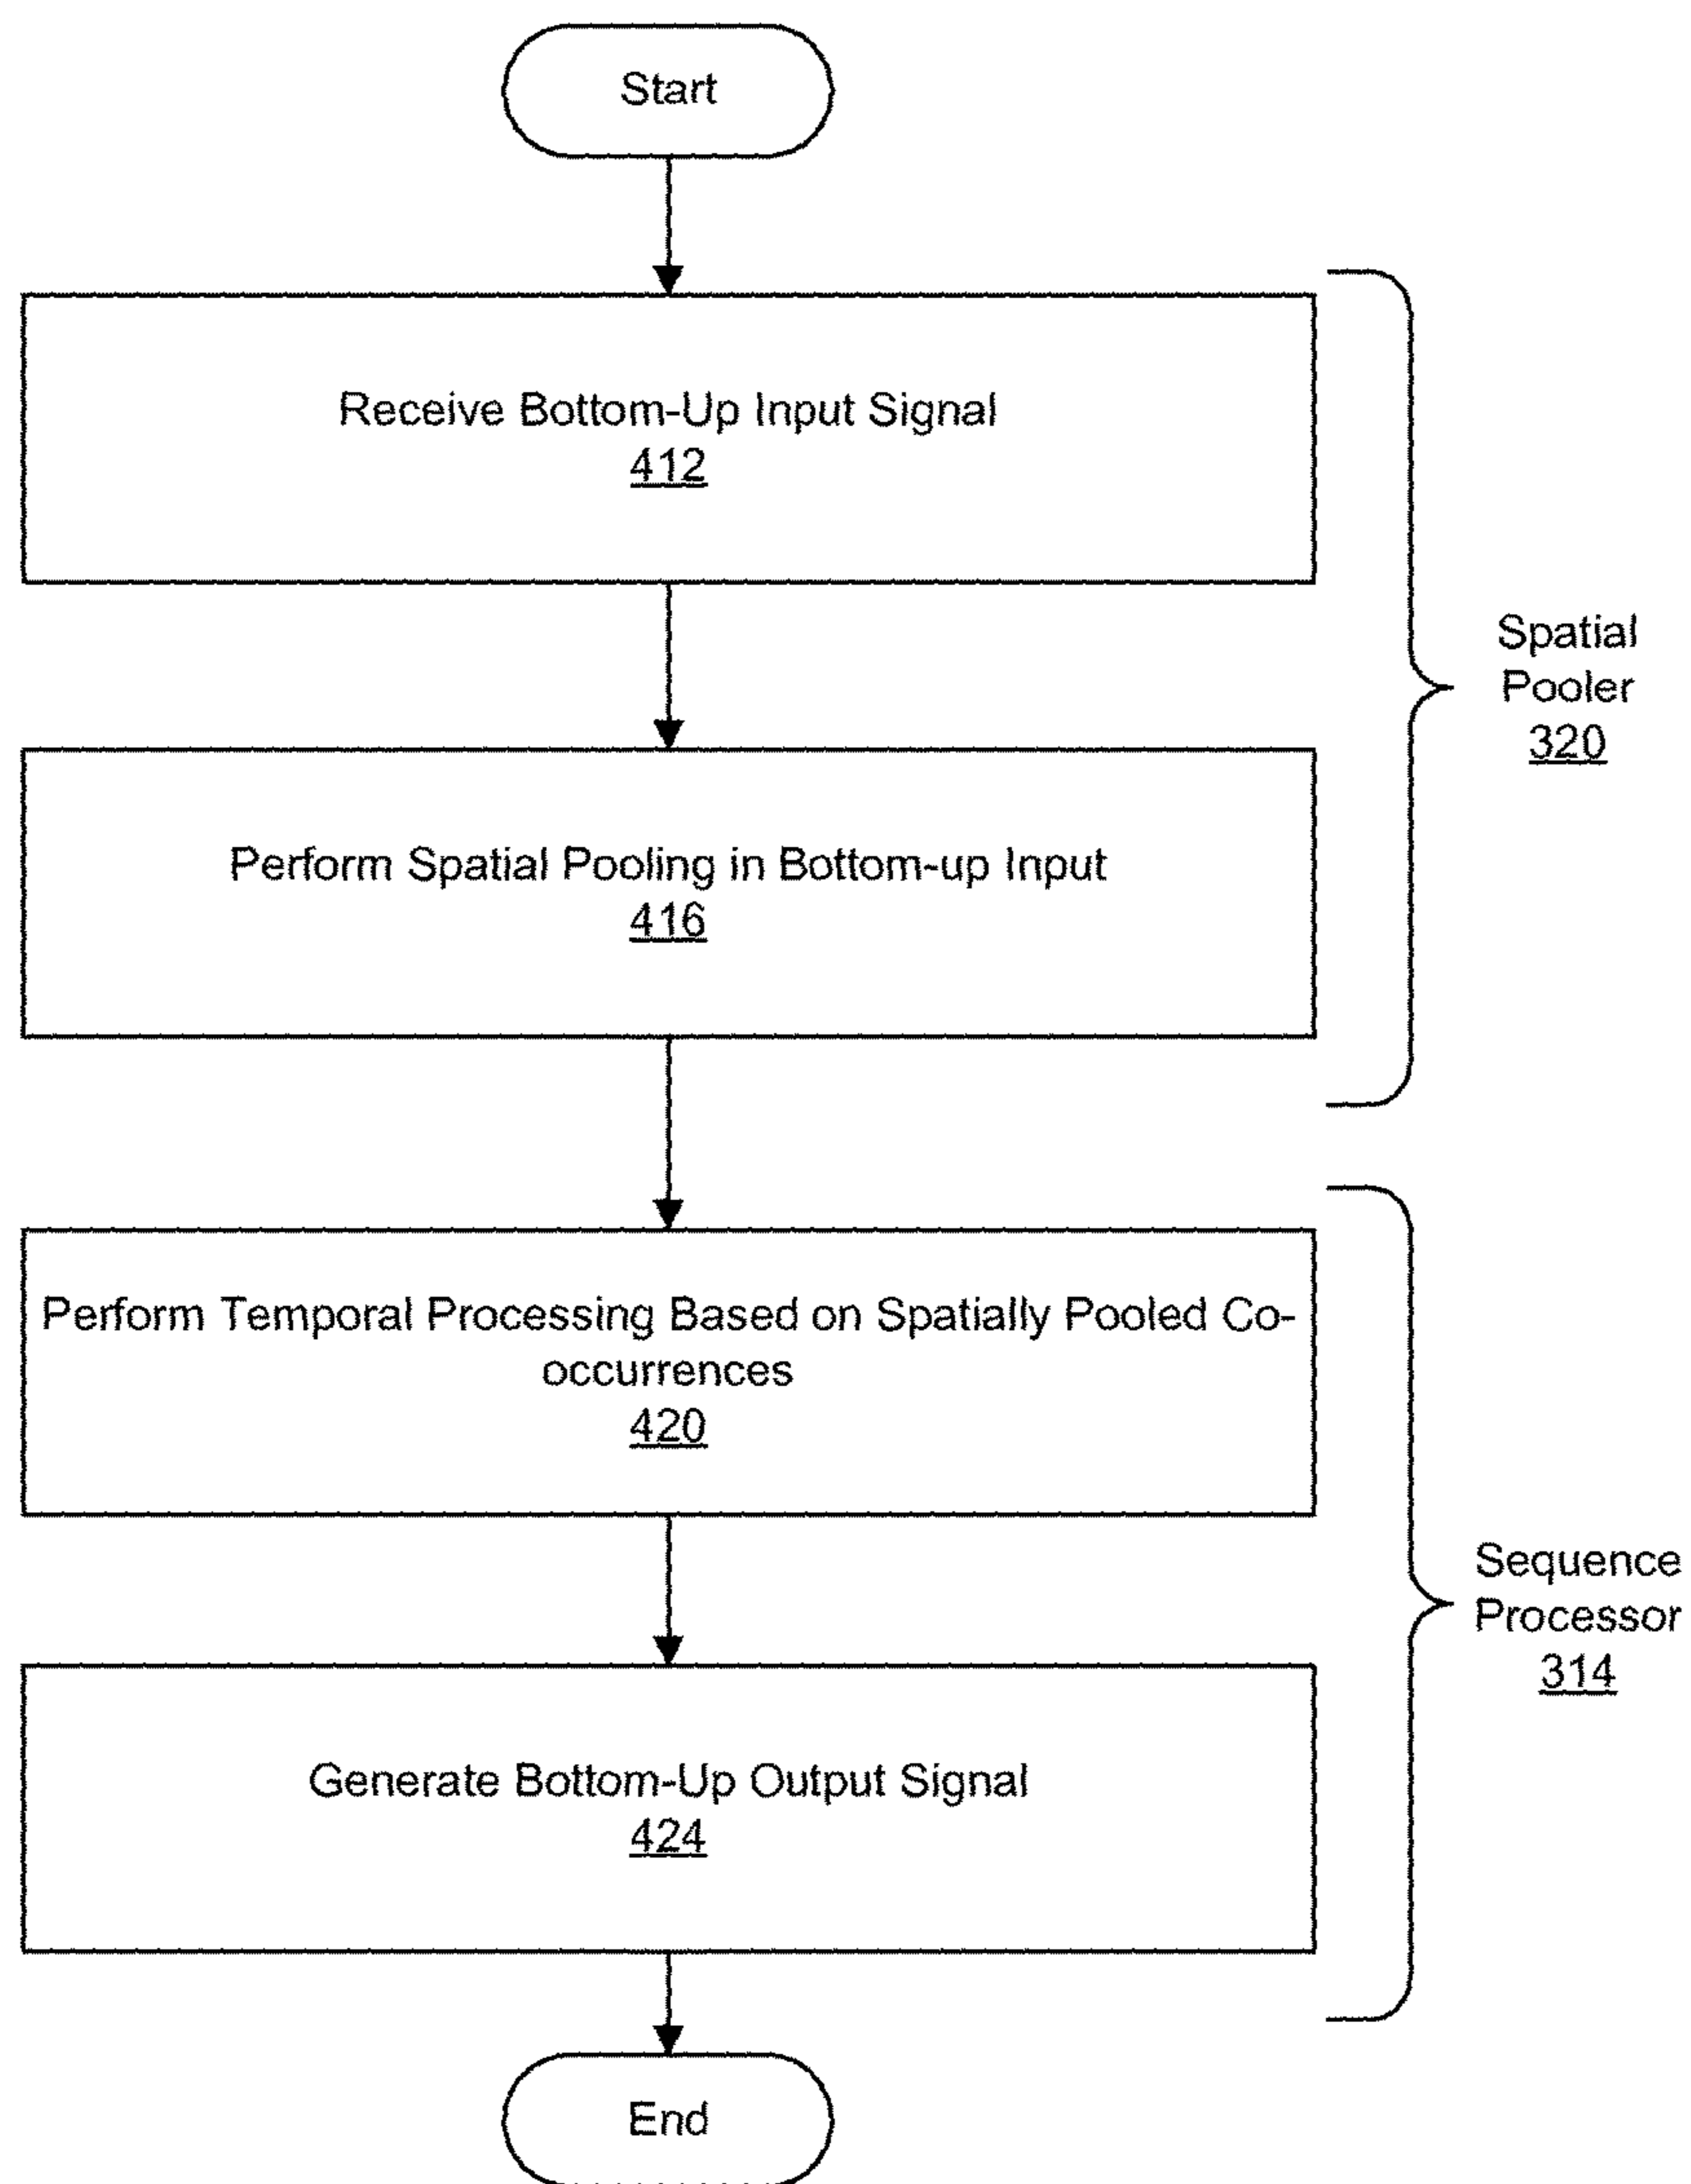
Start

Receive Bottom-Up Input Signal
412

Perform Spatial Pooling in Bottom-up Input
416

Spatial Pooler
320

Perform Temporal Processing Based on Spatially Pooled Co-occurrences
420

Generate Bottom-Up Output Signal
424

Sequence Processor
314

End